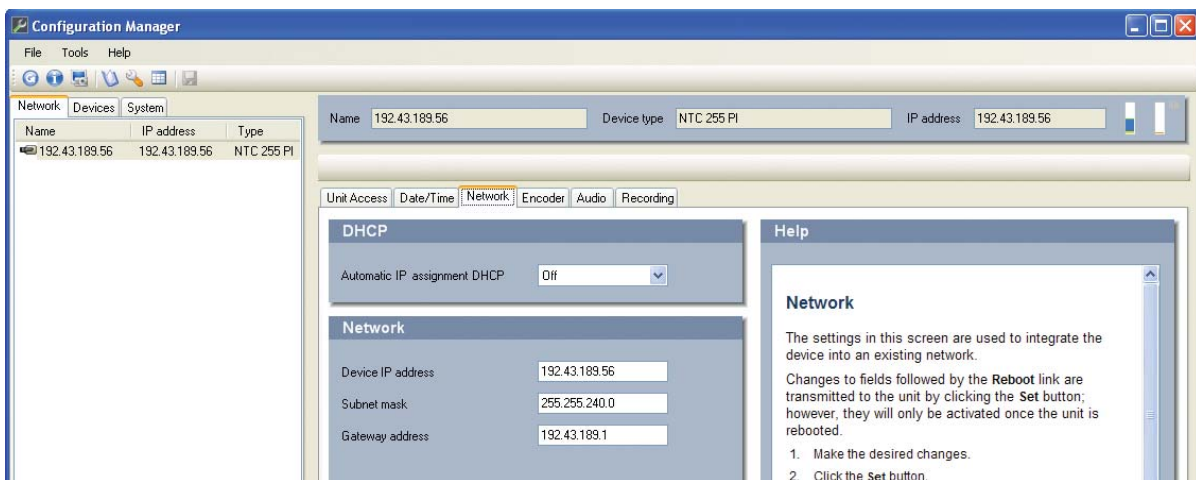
Configuration Manager

File Tools Help

Network Devices System

| Name | IP address | Type |
|---|---|---|
| 192.43.189.56 | 192.43.189.56 | NTC 255 PI |

Name 192.43.189.56 Device type NTC 255 PI IP address 192.43.189.56

Unit Access Date/Time Network Encoder Audio Recording

DHCP

Automatic IP assignment DHCP Off

Network

Device IP address 192.43.189.56

Subnet mask 255.255.240.0

Gateway address 192.43.189.1

Help

Network

The settings in this screen are used to integrate the device into an existing network.

Changes to fields followed by the **Reboot** link are transmitted to the unit by clicking the **Set** button; however, they will only be activated once the unit is rebooted.

1. Make the desired changes.
2. Click the **Set** button.